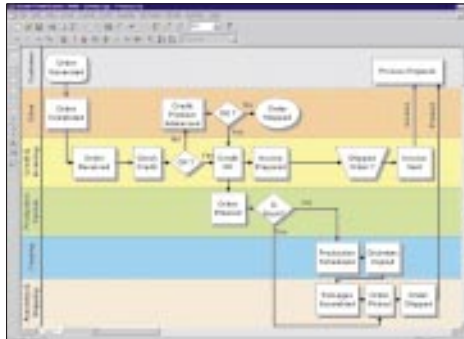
Order Received

Order Initiated

Credit Problem Addressed

OK?

Order Stopped

Order Received

Check Credit

OK?

Credit OK

Invoice Prepared

Shipped Order?

Invoice Sent

Process Payment

Order Placed

In Stock?

Production Scheduled

Schedule Output

Packages Assembled

Order Packed

Order Shipped